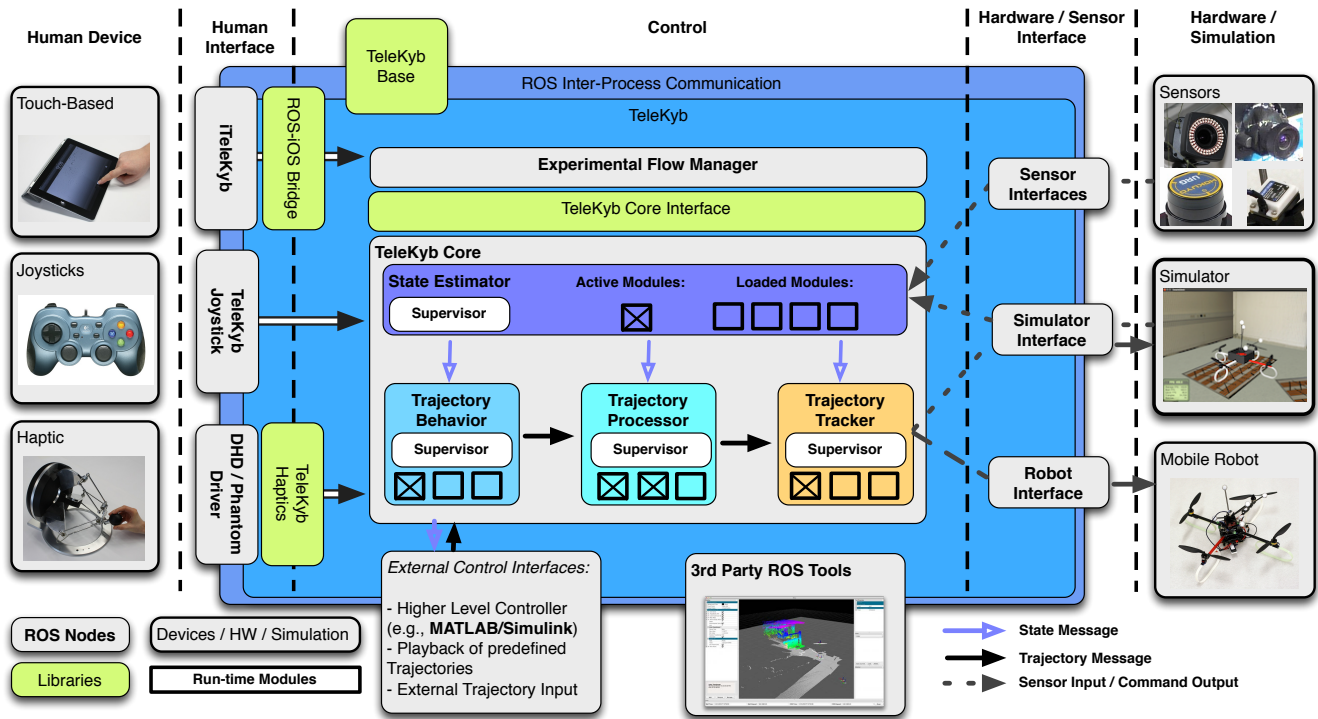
Human Device

Human Interface

Control

Hardware / Sensor Interface

Hardware / Simulation

TeleKyb Base

ROS Inter-Process Communication

TeleKyb

Touch-Based

iTeleKyb

ROS-iOS Bridge

Experimental Flow Manager

TeleKyb Core Interface

Sensors

Sensor Interfaces

Joysticks

TeleKyb Joystick

TeleKyb Core

State Estimator

Active Modules:

Loaded Modules:

Supervisor

Simulator

Simulator Interface

Haptic

DHD / Phantom Driver

TeleKyb Haptics

Trajectory Behavior

Supervisor

Trajectory Processor

Supervisor

Trajectory Tracker

Supervisor

Robot Interface

Mobile Robot

External Control Interfaces:

- Higher Level Controller (e.g., MATLAB/Simulink)
- Playback of predefined Trajectories
- External Trajectory Input

3rd Party ROS Tools

ROS Nodes

Devices / HW / Simulation

Libraries

Run-time Modules

State Message

Trajectory Message

Sensor Input / Command Output